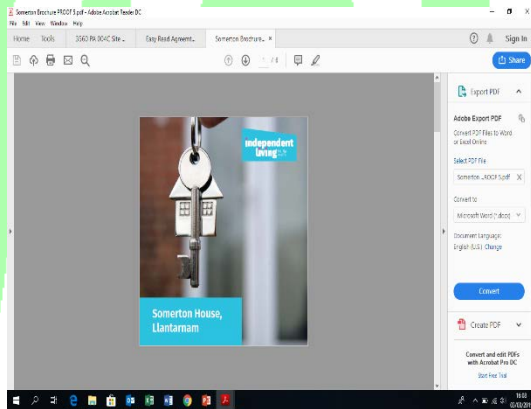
Somerton Brochure PROOF 5.pdf - Adobe Acrobat Reader DC
File Edit View Window Help
Home Tools 3560 PA 004C Site ... Easy Read Agreement... Somerton Brochure ... ×
Sign In
1 / 8
Share

independent living

Somerton House, Llantarnam

Export PDF
Adobe Export PDF
Convert PDF Files to Word or Excel Online
Select PDF File
Somerton ...ROOF 5.pdf ×
Convert to
Microsoft Word (*.docx)
Document Language:
English (U.S.) Change
Convert

Create PDF

Convert and edit PDFs with Acrobat Pro DC
Start Free Trial

16:02
07/02/2019